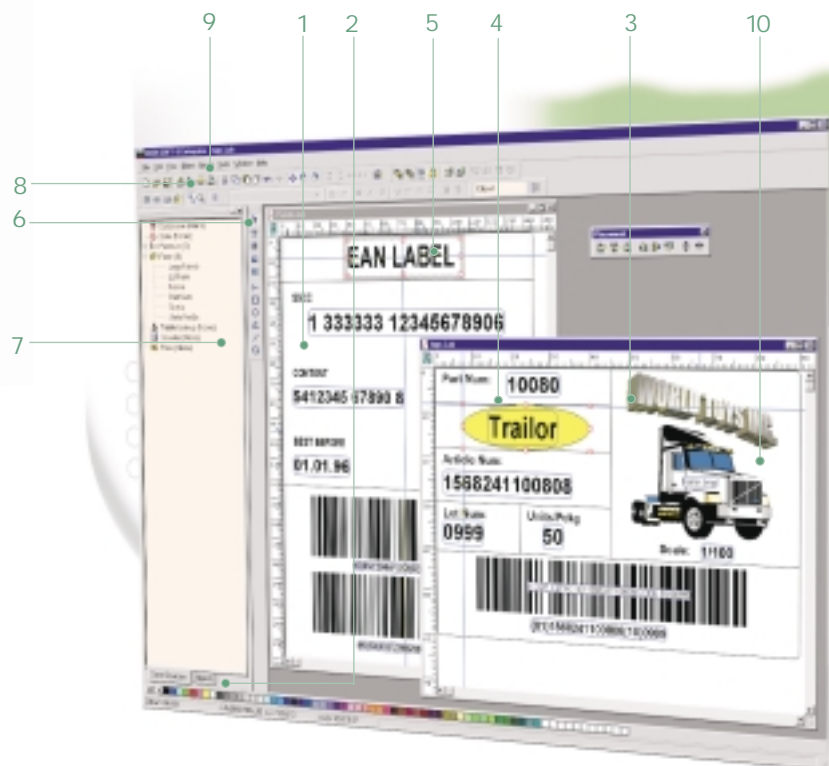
9
1
2
5
4
3
10
8
6
7
EAN LABEL
SSCC
1 333333 12345678906
CONTENT
5412345 67890 8
BEST BEFORE
01.01.96
Part Num:
10080
Trailor
Article Num:
1568241100808
Lot Num:
0999
Units/Pckg
50
WORLD TOYS INC
Scale:
1:100
(01)15682411008080(10)0999